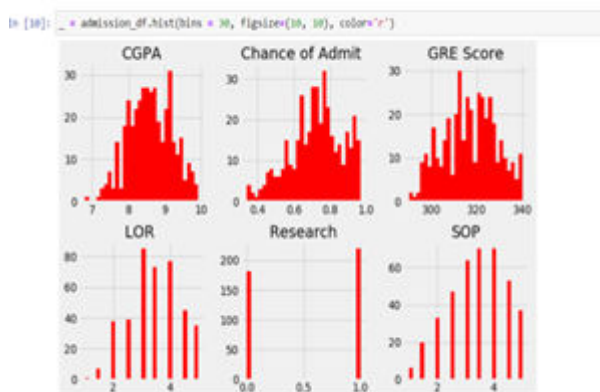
In [10]: _ = admission_df.hist(bins = 30, figsize=(10, 10), color='r')

CGPA
30
20
10
0
7 8 9 10

Chance of Admit
30
20
10
0
0.4 0.6 0.8 1.0

GRE Score
30
20
10
0
300 320 340

LOR
80
60
40
20
0
2 4

Research
200
150
100
50
0
0.0 0.5 1.0

SOP
60
40
20
0
2 4